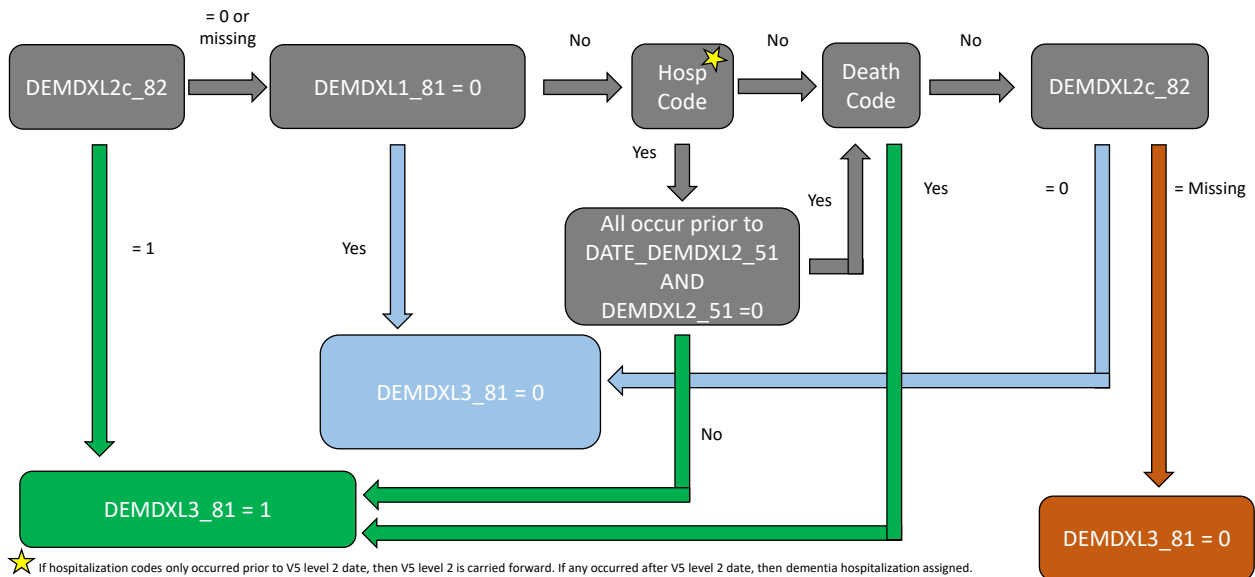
DEMDXL2c_82

= 0 or missing

DEMDXL1_81 = 0

No

Hosp Code

No

Death Code

No

DEMDXL2c_82

= 1

Yes

Yes

All occur prior to DATE_DEMDXL2_51 AND DEMDXL2_51 =0

Yes

Yes

= 0

= Missing

DEMDXL3_81 = 0

No

DEMDXL3_81 = 1

DEMDXL3_81 = 0

If hospitalization codes only occurred prior to V5 level 2 date, then V5 level 2 is carried forward. If any occurred after V5 level 2 date, then dementia hospitalization assigned.